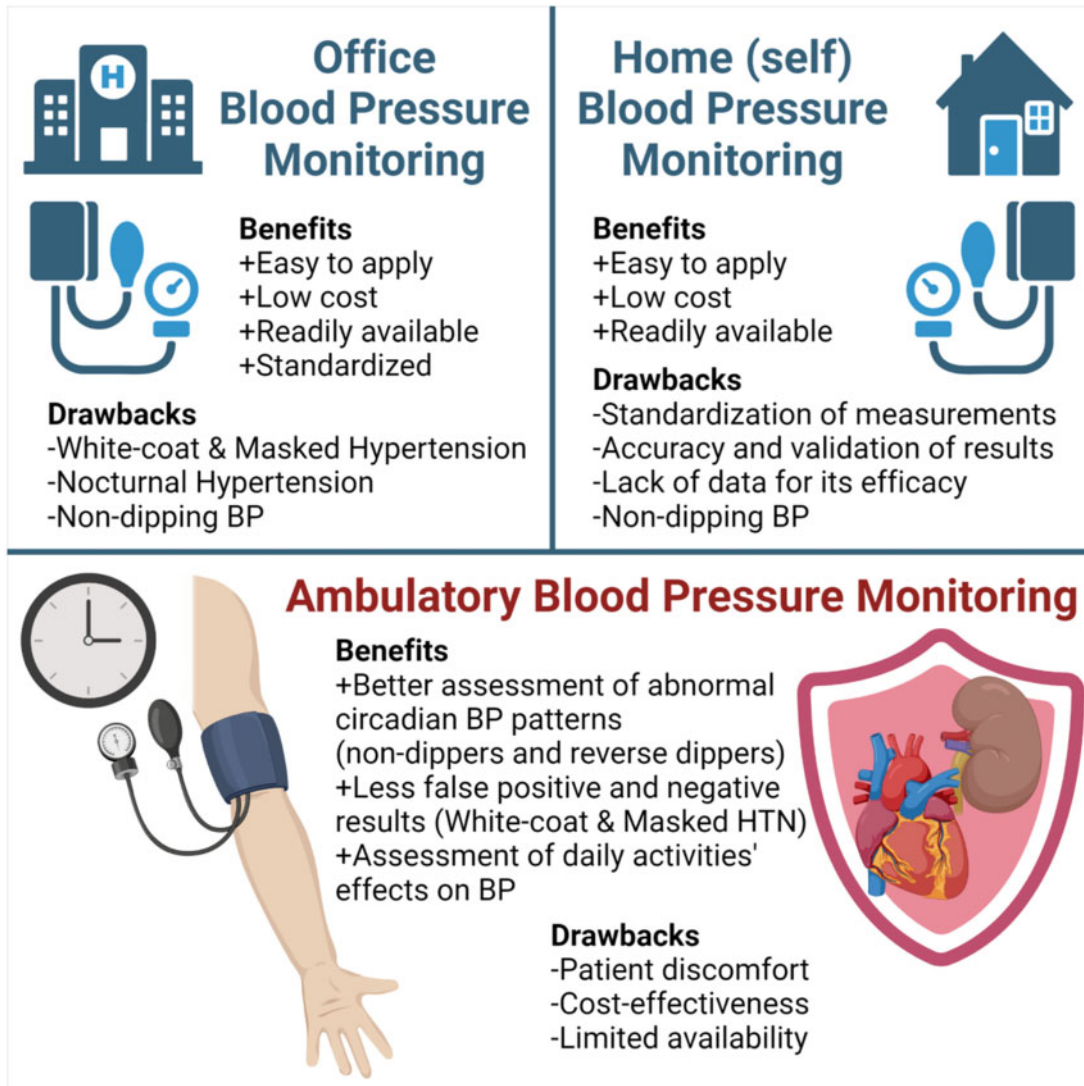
Office Blood Pressure Monitoring

Benefits
+Easy to apply
+Low cost
+Readily available
+Standardized

Drawbacks
-White-coat & Masked Hypertension
-Nocturnal Hypertension
-Non-dipping BP

Home (self) Blood Pressure Monitoring

Benefits
+Easy to apply
+Low cost
+Readily available

Drawbacks
-Standardization of measurements
-Accuracy and validation of results
-Lack of data for its efficacy
-Non-dipping BP

Ambulatory Blood Pressure Monitoring

Benefits
+Better assessment of abnormal circadian BP patterns (non-dippers and reverse dippers)
+Less false positive and negative results (White-coat & Masked HTN)
+Assessment of daily activities' effects on BP

Drawbacks
-Patient discomfort
-Cost-effectiveness
-Limited availability